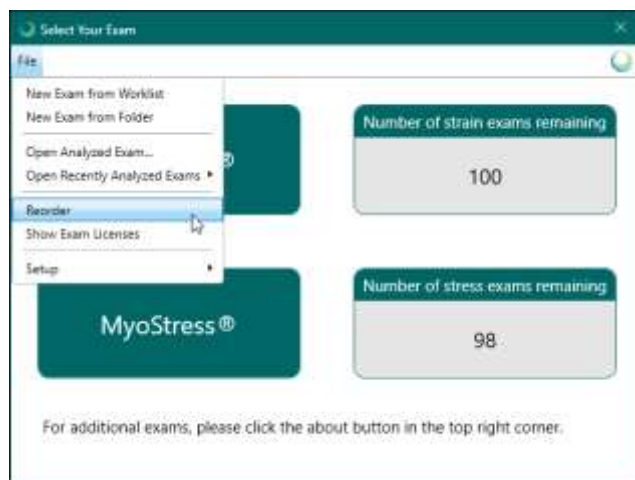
Select Your Exam

File

New Exam from Worklist
New Exam from Folder
Open Analyzed Exam...
Open Recently Analyzed Exams ▸
Reorder
Show Exam Licenses
Setup ▸

®

Number of strain exams remaining

100

MyoStress®

Number of stress exams remaining

98

For additional exams, please click the about button in the top right corner.